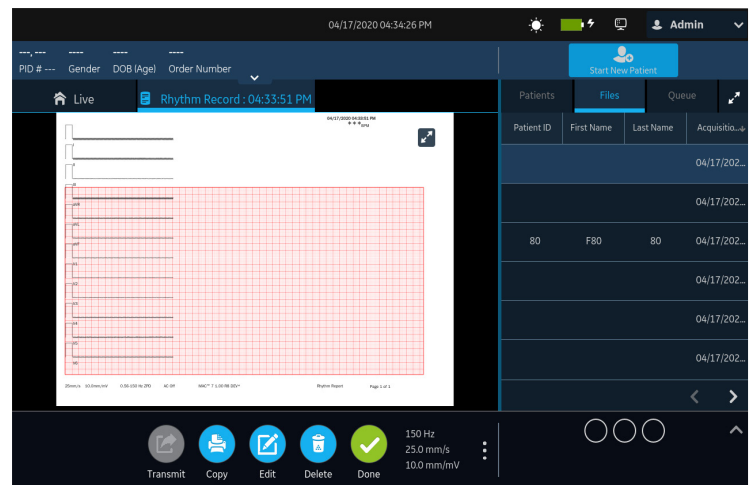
04/17/2020 04:34:26 PM

Admin

---, ---
PID # ---

----
Gender

----
DOB (Age)

----
Order Number

Start New Patient

Live

Rhythm Record : 04:33:51 PM

04/17/2020 04:33:51 PM
* * * BPM

I
II
III
aVR
aVL
aVF
V1
V2
V3
V4
V5
V6

25mm/s 10.0mm/mV 0.56-150 Hz ZPD AC Off MAC™ 7 1.00 R8 205+ Rhythm Report Page 1 of 1

Patients

Files

Queue

| Patient ID | First Name | Last Name | Acquisitio... |
|---|---|---|---|
| | | | 04/17/202... |
| | | | 04/17/202... |
| 80 | F80 | 80 | 04/17/202... |
| | | | 04/17/202... |
| | | | 04/17/202... |
| | | | 04/17/202... |

Transmit

Copy

Edit

Delete

Done

150 Hz
25.0 mm/s
10.0 mm/mV